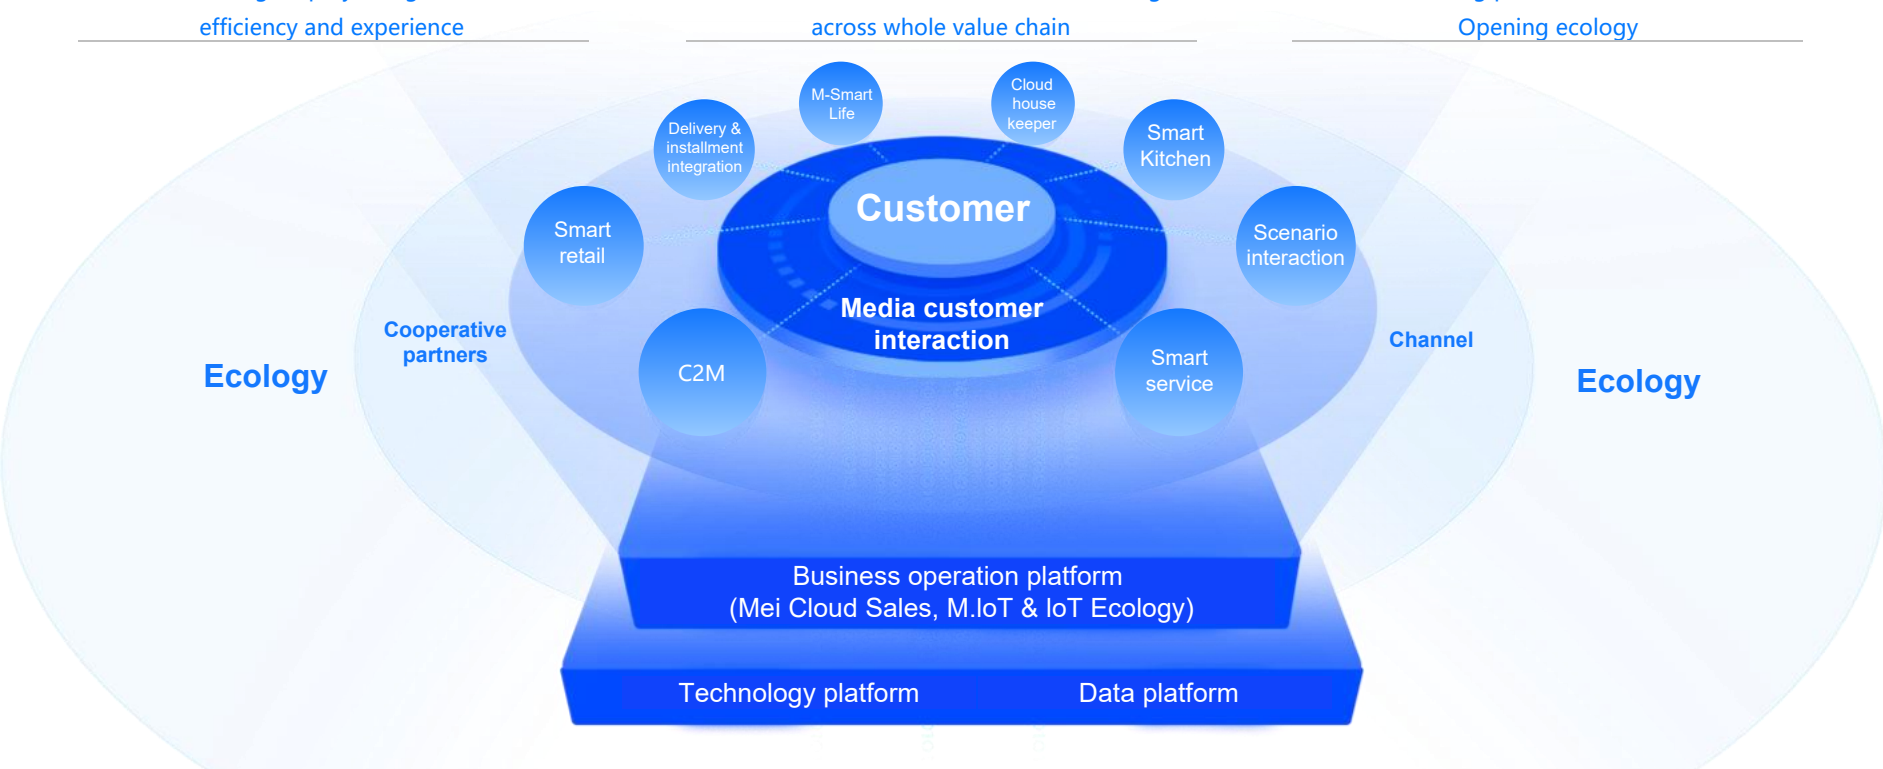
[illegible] efficiency and experience

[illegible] across whole value chain

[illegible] Opening ecology

M-Smart Life

Cloud house keeper

Delivery & installment integration

Smart Kitchen

Customer

Smart retail

Scenario interaction

Media customer interaction

Cooperative partners

Channel

Ecology

C2M

Smart service

Ecology

Business operation platform
(Mei Cloud Sales, M.IoT & IoT Ecology)

Technology platform

Data platform